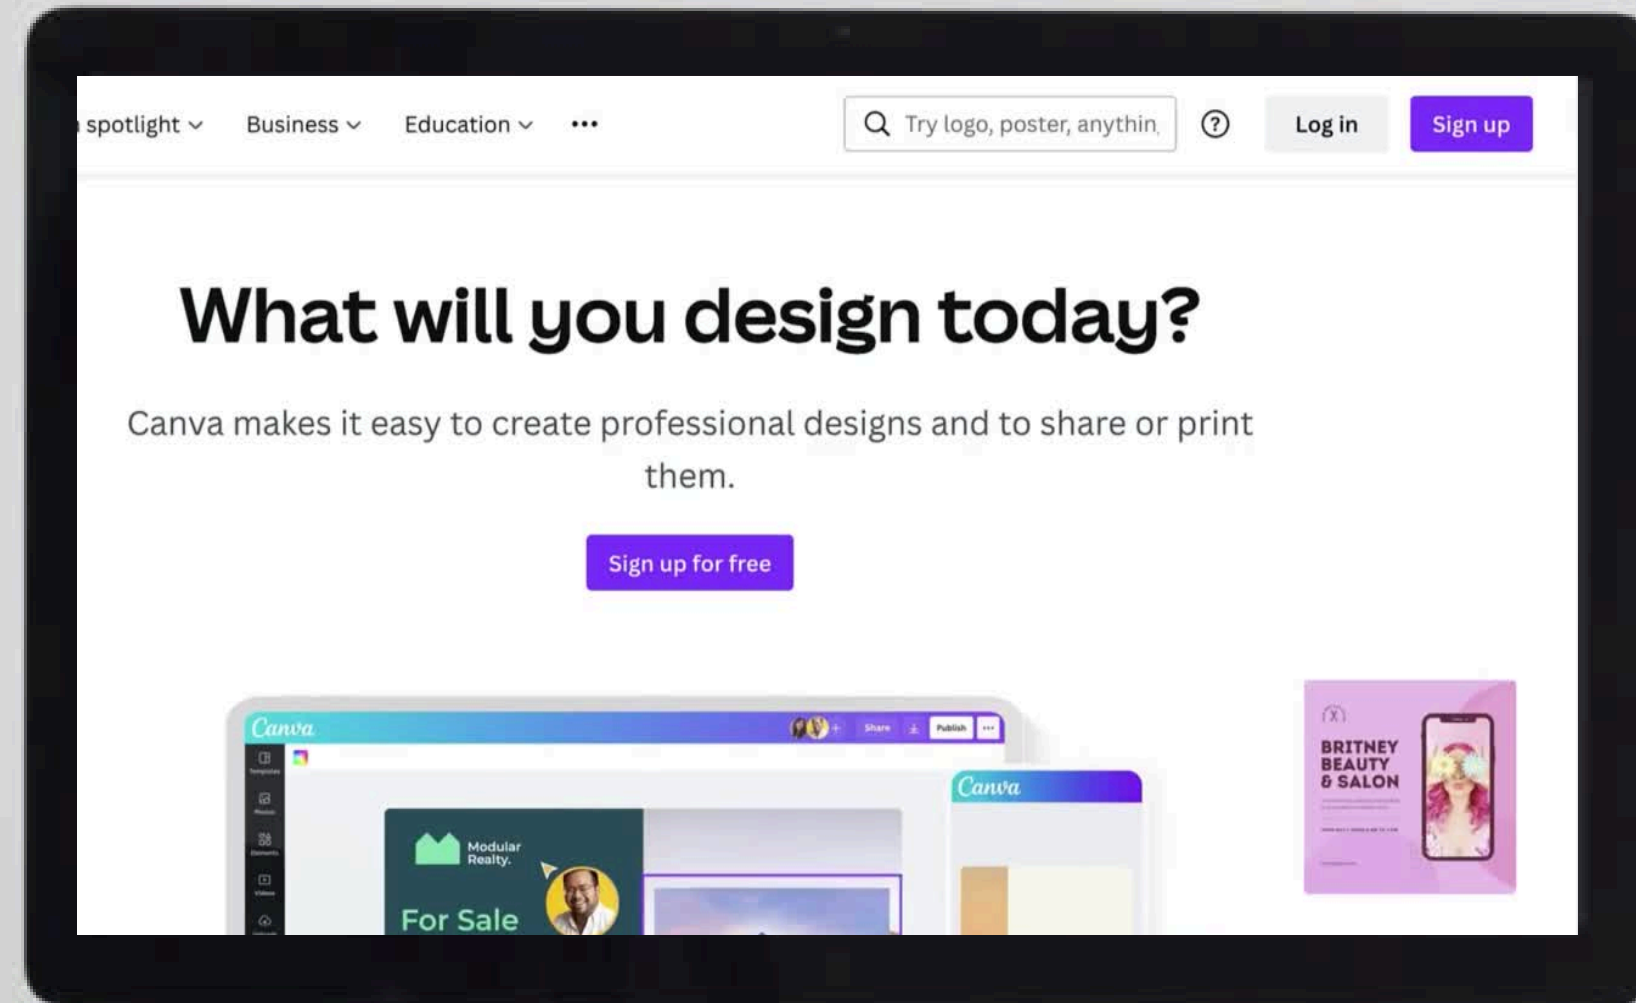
spotlight Business Education ••• Try logo, poster, anythin Log in Sign up

What will you design today?

Canva makes it easy to create professional designs and to share or print them.

Sign up for free

Canva Share Publish

Modular Realty.

For Sale

Canva

BRITNEY BEAUTY & SALON